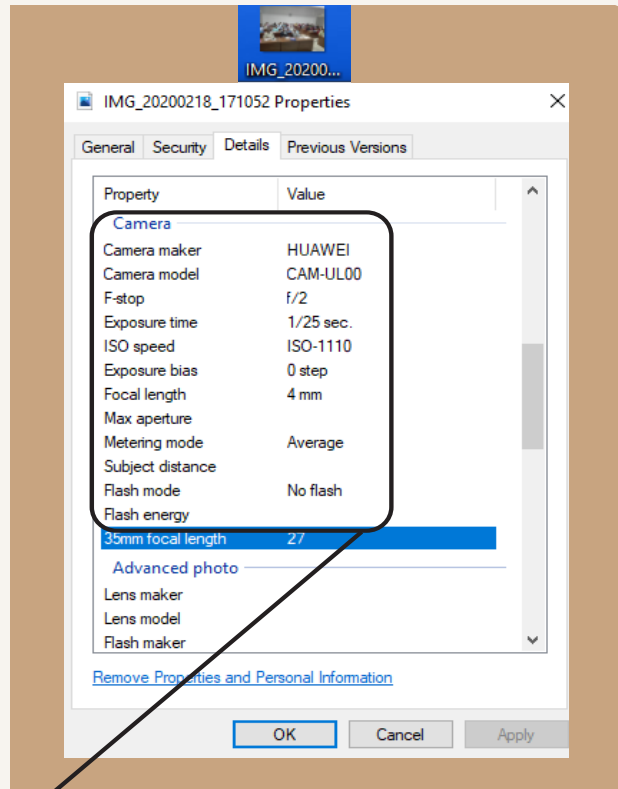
IMG_20200...

IMG_20200218_171052 Properties

General | Security | Details | Previous Versions

| Property | Value |
|---|---|
| Camera | |
| Camera maker | HUAWEI |
| Camera model | CAM-UL00 |
| F-stop | f/2 |
| Exposure time | 1/25 sec. |
| ISO speed | ISO-1110 |
| Exposure bias | 0 step |
| Focal length | 4 mm |
| Max aperture | |
| Metering mode | Average |
| Subject distance | |
| Flash mode | No flash |
| Flash energy | |
| 35mm focal length | 27 |
| Advanced photo | |
| Lens maker | |
| Lens model | |
| Flash maker | |

Remove Properties and Personal Information

OK Cancel Apply